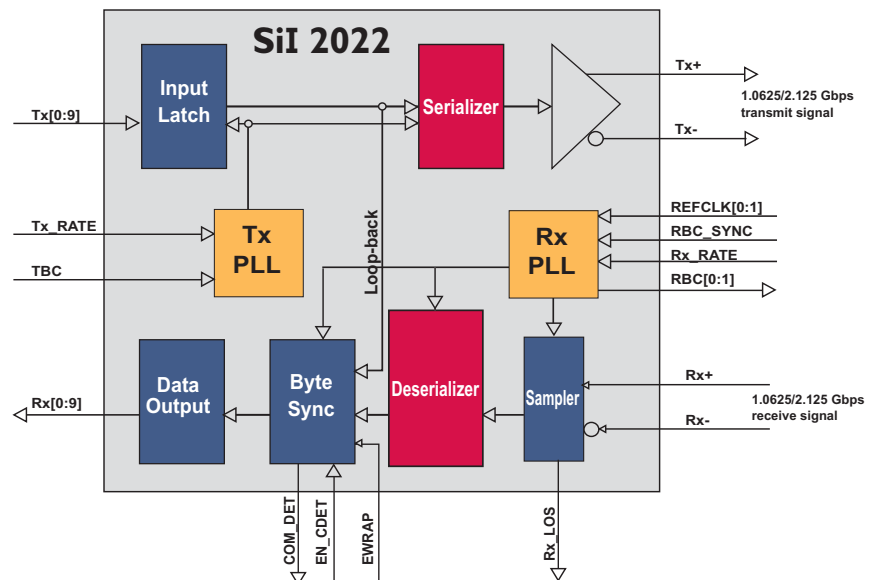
SiI 2022

Input Latch

Serializer

Tx+

1.0625/2.125 Gbps transmit signal

Tx-

Tx[0:9]

Tx_RATE

Tx PLL

TBC

Loop-back

Rx PLL

REFCLK[0:1]

RBC_SYNC

Rx_RATE

RBC[0:1]

Data Output

Byte Sync

Deserializer

Sampler

Rx+

1.0625/2.125 Gbps receive signal

Rx-

Rx[0:9]

COM_DET

EN_CDET

EWRAP

Rx_LOS